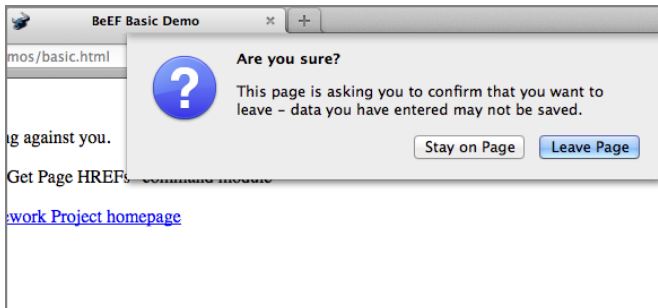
BeEF Basic Demo
×
+
mos/basic.html

Are you sure?

This page is asking you to confirm that you want to leave - data you have entered may not be saved.

Stay on Page
Leave Page

ig against you.

Get Page HREFs" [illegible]

ework Project homepage